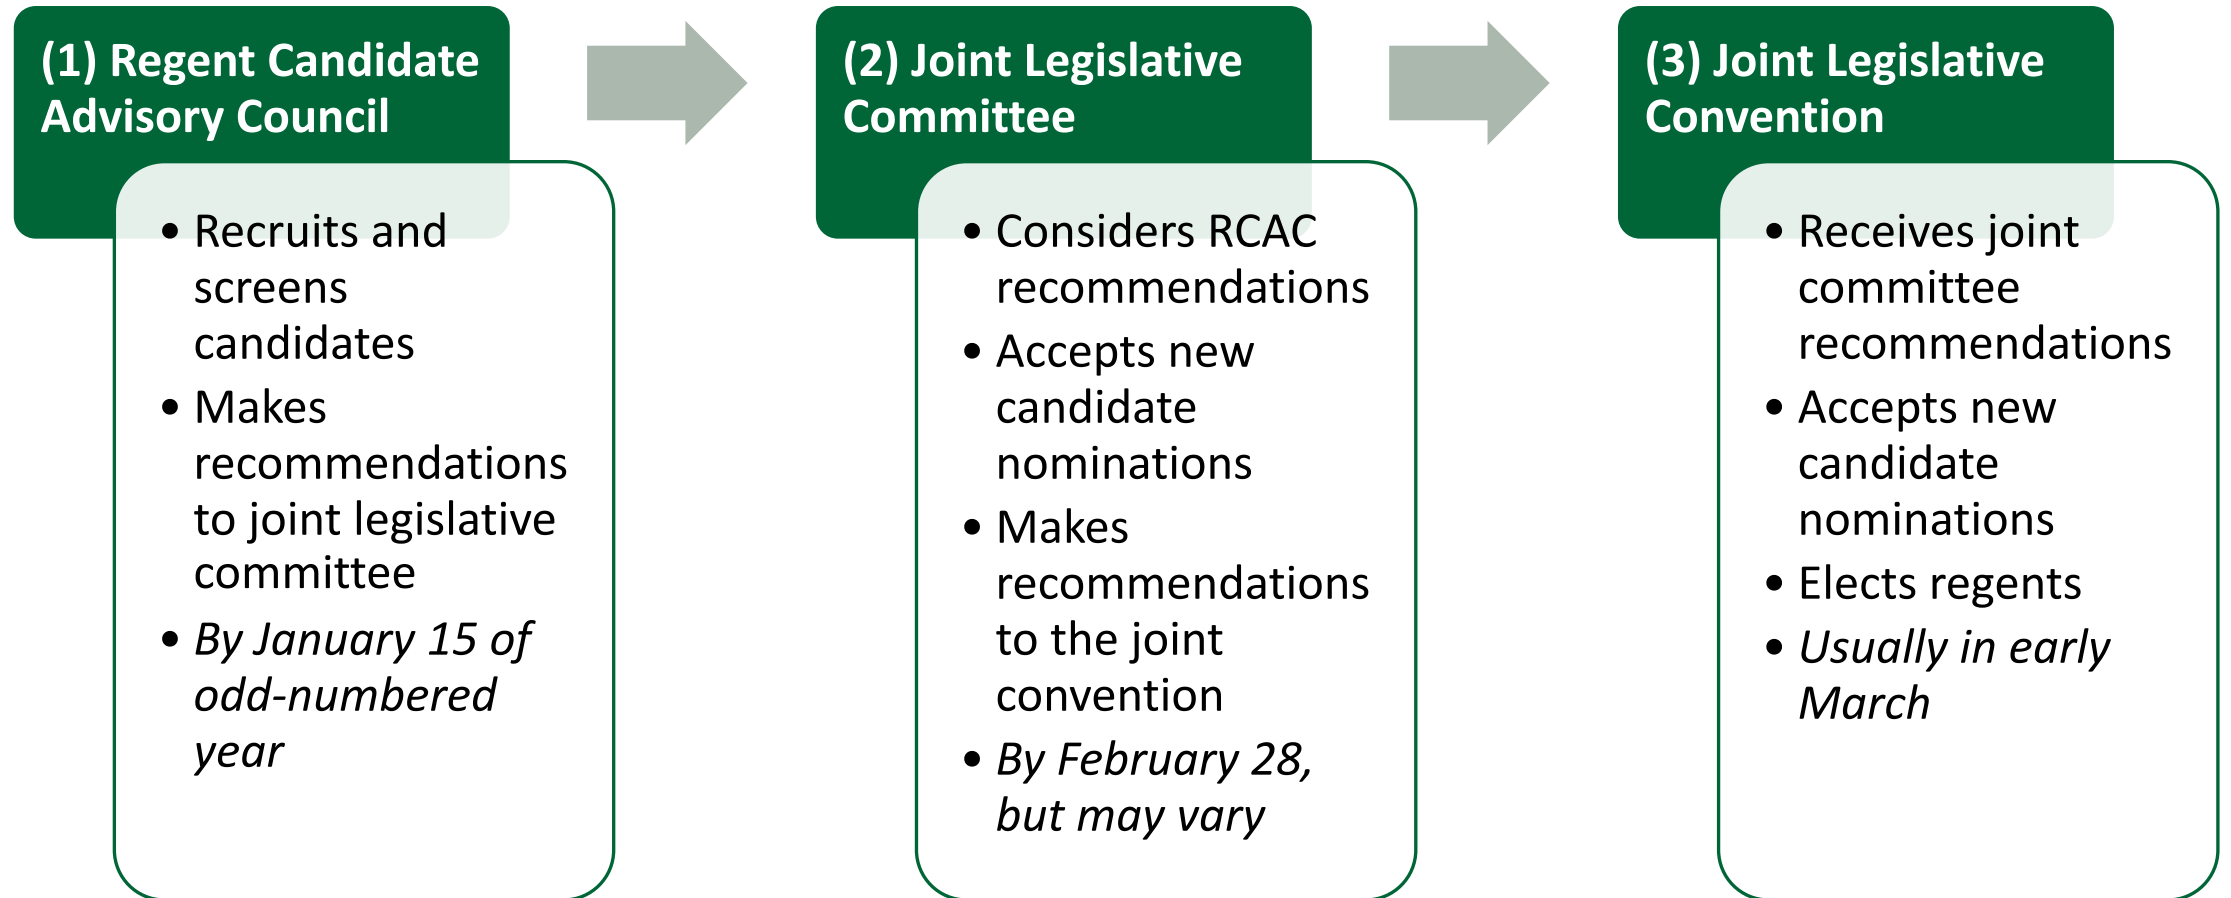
(1) Regent Candidate Advisory Council

- Recruits and screens candidates
- Makes recommendations to joint legislative committee
- *By January 15 of odd-numbered year*

(2) Joint Legislative Committee

- Considers RCAC recommendations
- Accepts new candidate nominations
- Makes recommendations to the joint convention
- *By February 28, but may vary*

(3) Joint Legislative Convention

- Receives joint committee recommendations
- Accepts new candidate nominations
- Elects regents
- *Usually in early March*